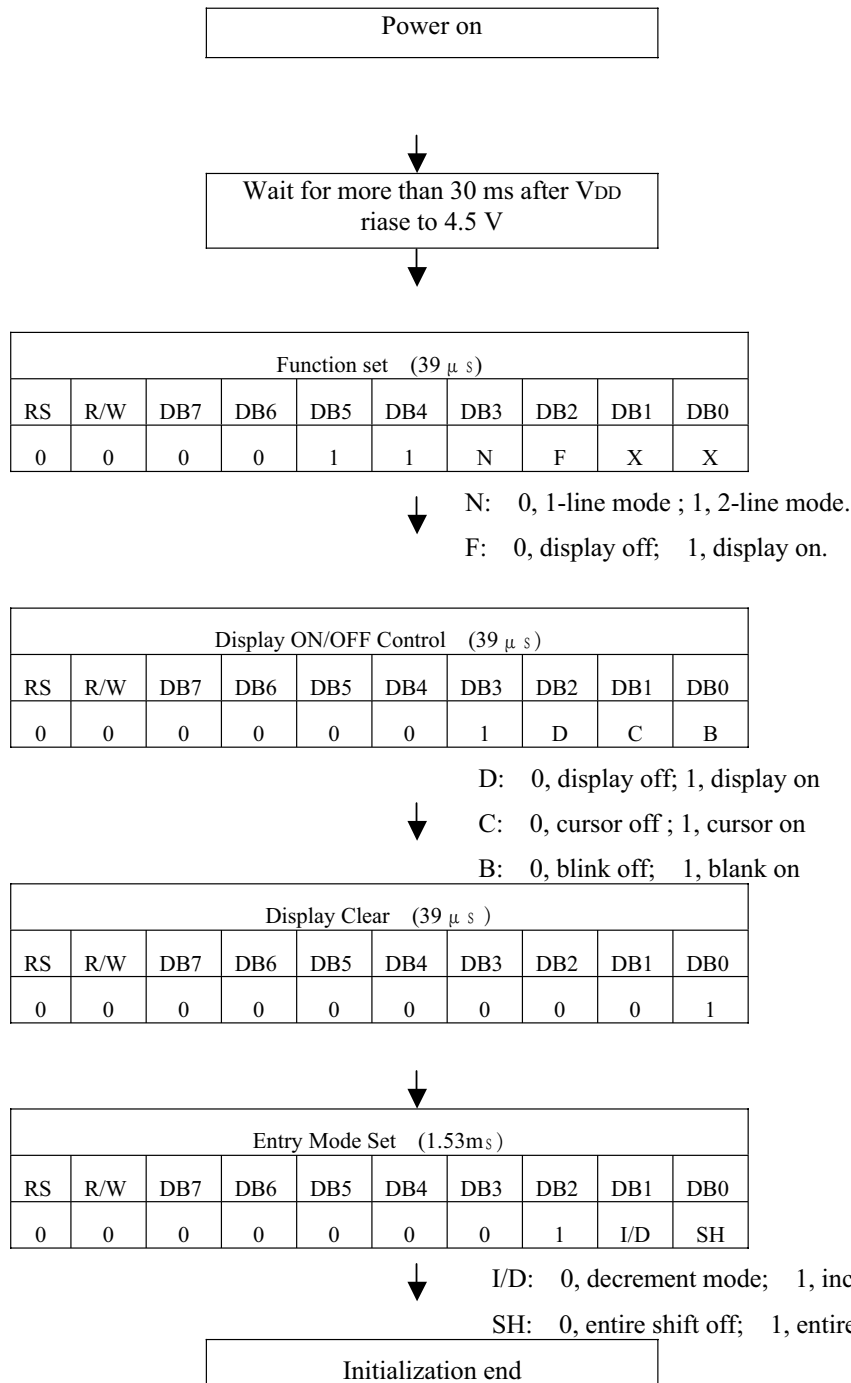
Power on

Wait for more than 30 ms after VDD riase to 4.5 V

| Function set (39 μs) | | | | | | | | | |
|---|---|---|---|---|---|---|---|---|---|
| RS | R/W | DB7 | DB6 | DB5 | DB4 | DB3 | DB2 | DB1 | DB0 |
| 0 | 0 | 0 | 0 | 1 | 1 | N | F | X | X |

N: 0, 1-line mode ; 1, 2-line mode.

F: 0, display off; 1, display on.

| Display ON/OFF Control (39 μs) | | | | | | | | | |
|---|---|---|---|---|---|---|---|---|---|
| RS | R/W | DB7 | DB6 | DB5 | DB4 | DB3 | DB2 | DB1 | DB0 |
| 0 | 0 | 0 | 0 | 0 | 0 | 1 | D | C | B |

D: 0, display off; 1, display on

C: 0, cursor off ; 1, cursor on

B: 0, blink off; 1, blank on

| Display Clear (39 μs) | | | | | | | | | |
|---|---|---|---|---|---|---|---|---|---|
| RS | R/W | DB7 | DB6 | DB5 | DB4 | DB3 | DB2 | DB1 | DB0 |
| 0 | 0 | 0 | 0 | 0 | 0 | 0 | 0 | 0 | 1 |

| Entry Mode Set (1.53ms) | | | | | | | | | |
|---|---|---|---|---|---|---|---|---|---|
| RS | R/W | DB7 | DB6 | DB5 | DB4 | DB3 | DB2 | DB1 | DB0 |
| 0 | 0 | 0 | 0 | 0 | 0 | 0 | 1 | I/D | SH |

I/D: 0, decrement mode; 1, inc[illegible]

SH: 0, entire shift off; 1, entire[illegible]

Initialization end